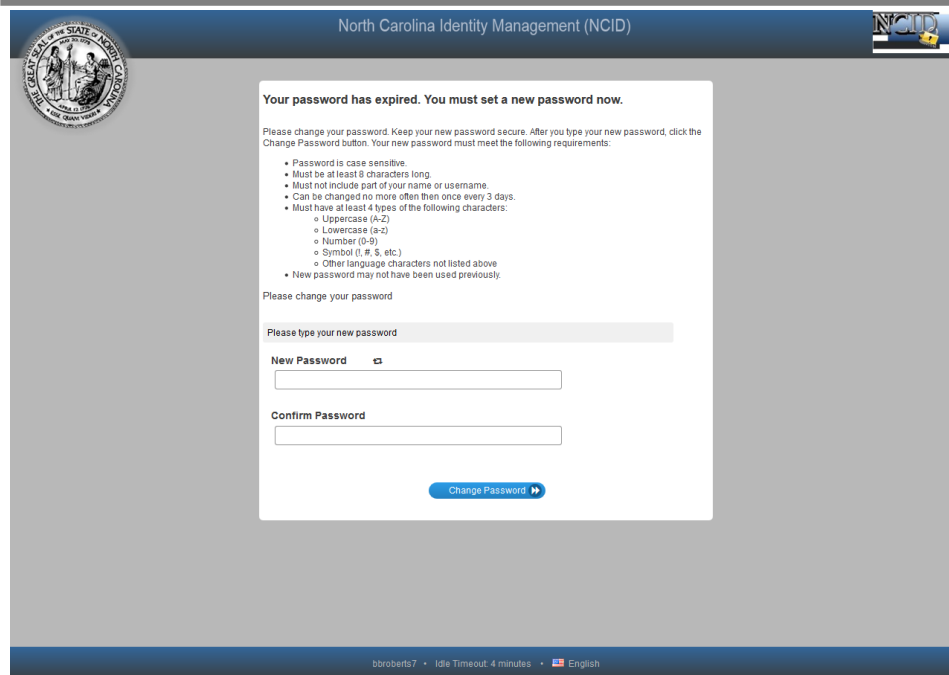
THE GREAT SEAL OF THE STATE OF NORTH CAROLINA
MAY 20 1775
APRIL 12 1776
ESSE QUAM VIDERI

North Carolina Identity Management (NCID)

NCID

Your password has expired. You must set a new password now.

Please change your password. Keep your new password secure. After you type your new password, click the Change Password button. Your new password must meet the following requirements:

- Password is case sensitive.
- Must be at least 8 characters long.
- Must not include part of your name or username.
- Can be changed no more often then once every 3 days.
- Must have at least 4 types of the following characters:
  - Uppercase (A-Z)
  - Lowercase (a-z)
  - Number (0-9)
  - Symbol (!, #, $, etc.)
  - Other language characters not listed above
- New password may not have been used previously.

Please change your password

Please type your new password

New Password

Confirm Password

Change Password

bbroberts7 • Idle Timeout: 4 minutes • English